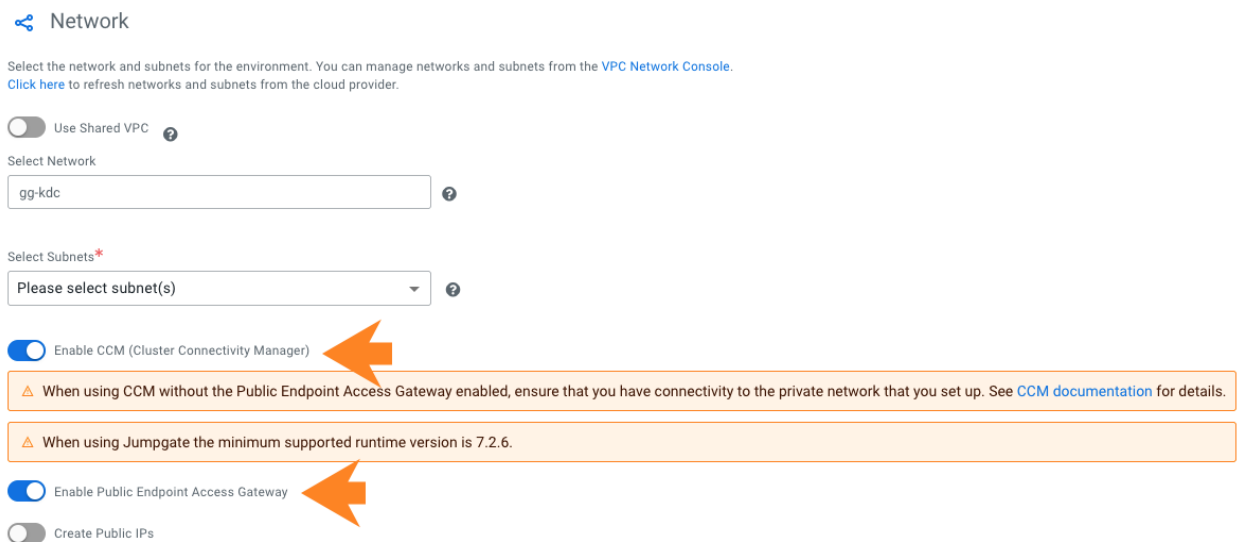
Network

Select the network and subnets for the environment. You can manage networks and subnets from the VPC Network Console.
Click here to refresh networks and subnets from the cloud provider.

Use Shared VPC

Select Network

gg-kdc

Select Subnets*

Please select subnet(s)

Enable CCM (Cluster Connectivity Manager)

⚠ When using CCM without the Public Endpoint Access Gateway enabled, ensure that you have connectivity to the private network that you set up. See CCM documentation for details.

⚠ When using Jumpgate the minimum supported runtime version is 7.2.6.

Enable Public Endpoint Access Gateway

Create Public IPs